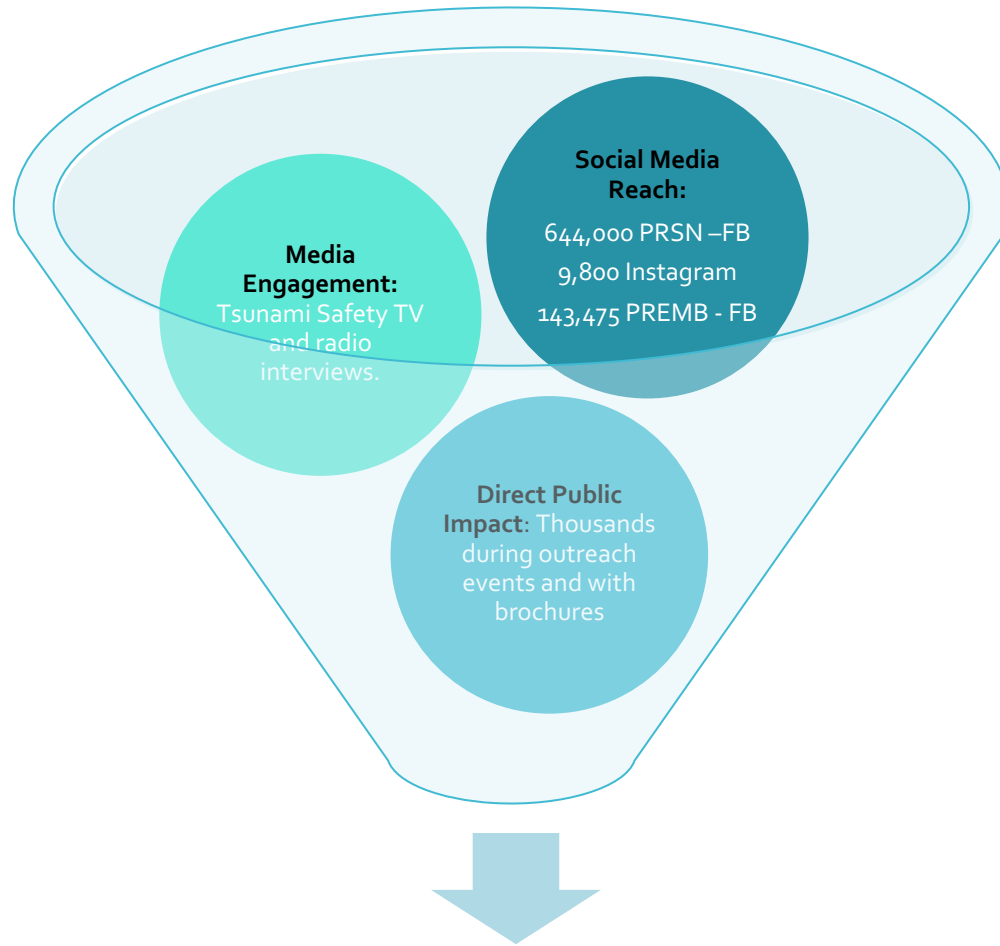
Social Media Reach:

644,000 PRSN –FB

9,800 Instagram

143,475 PREMB - FB

Media Engagement: Tsunami Safety TV and radio interviews.

Direct Public Impact: Thousands during outreach events and with brochures